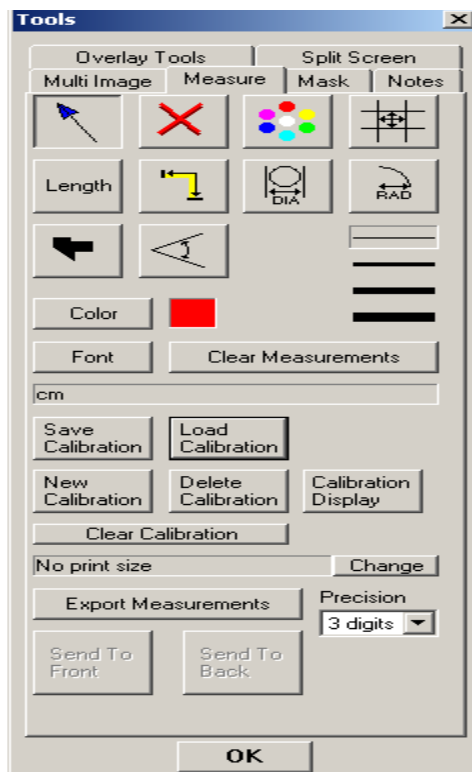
Tools

Overlay Tools
Split Screen
Multi Image
Measure
Mask
Notes

Length
DIA
RAD

Color

Font
Clear Measurements

cm

Save Calibration
Load Calibration

New Calibration
Delete Calibration
Calibration Display

Clear Calibration

No print size
Change

Export Measurements
Precision
3 digits

Send To Front
Send To Back

OK